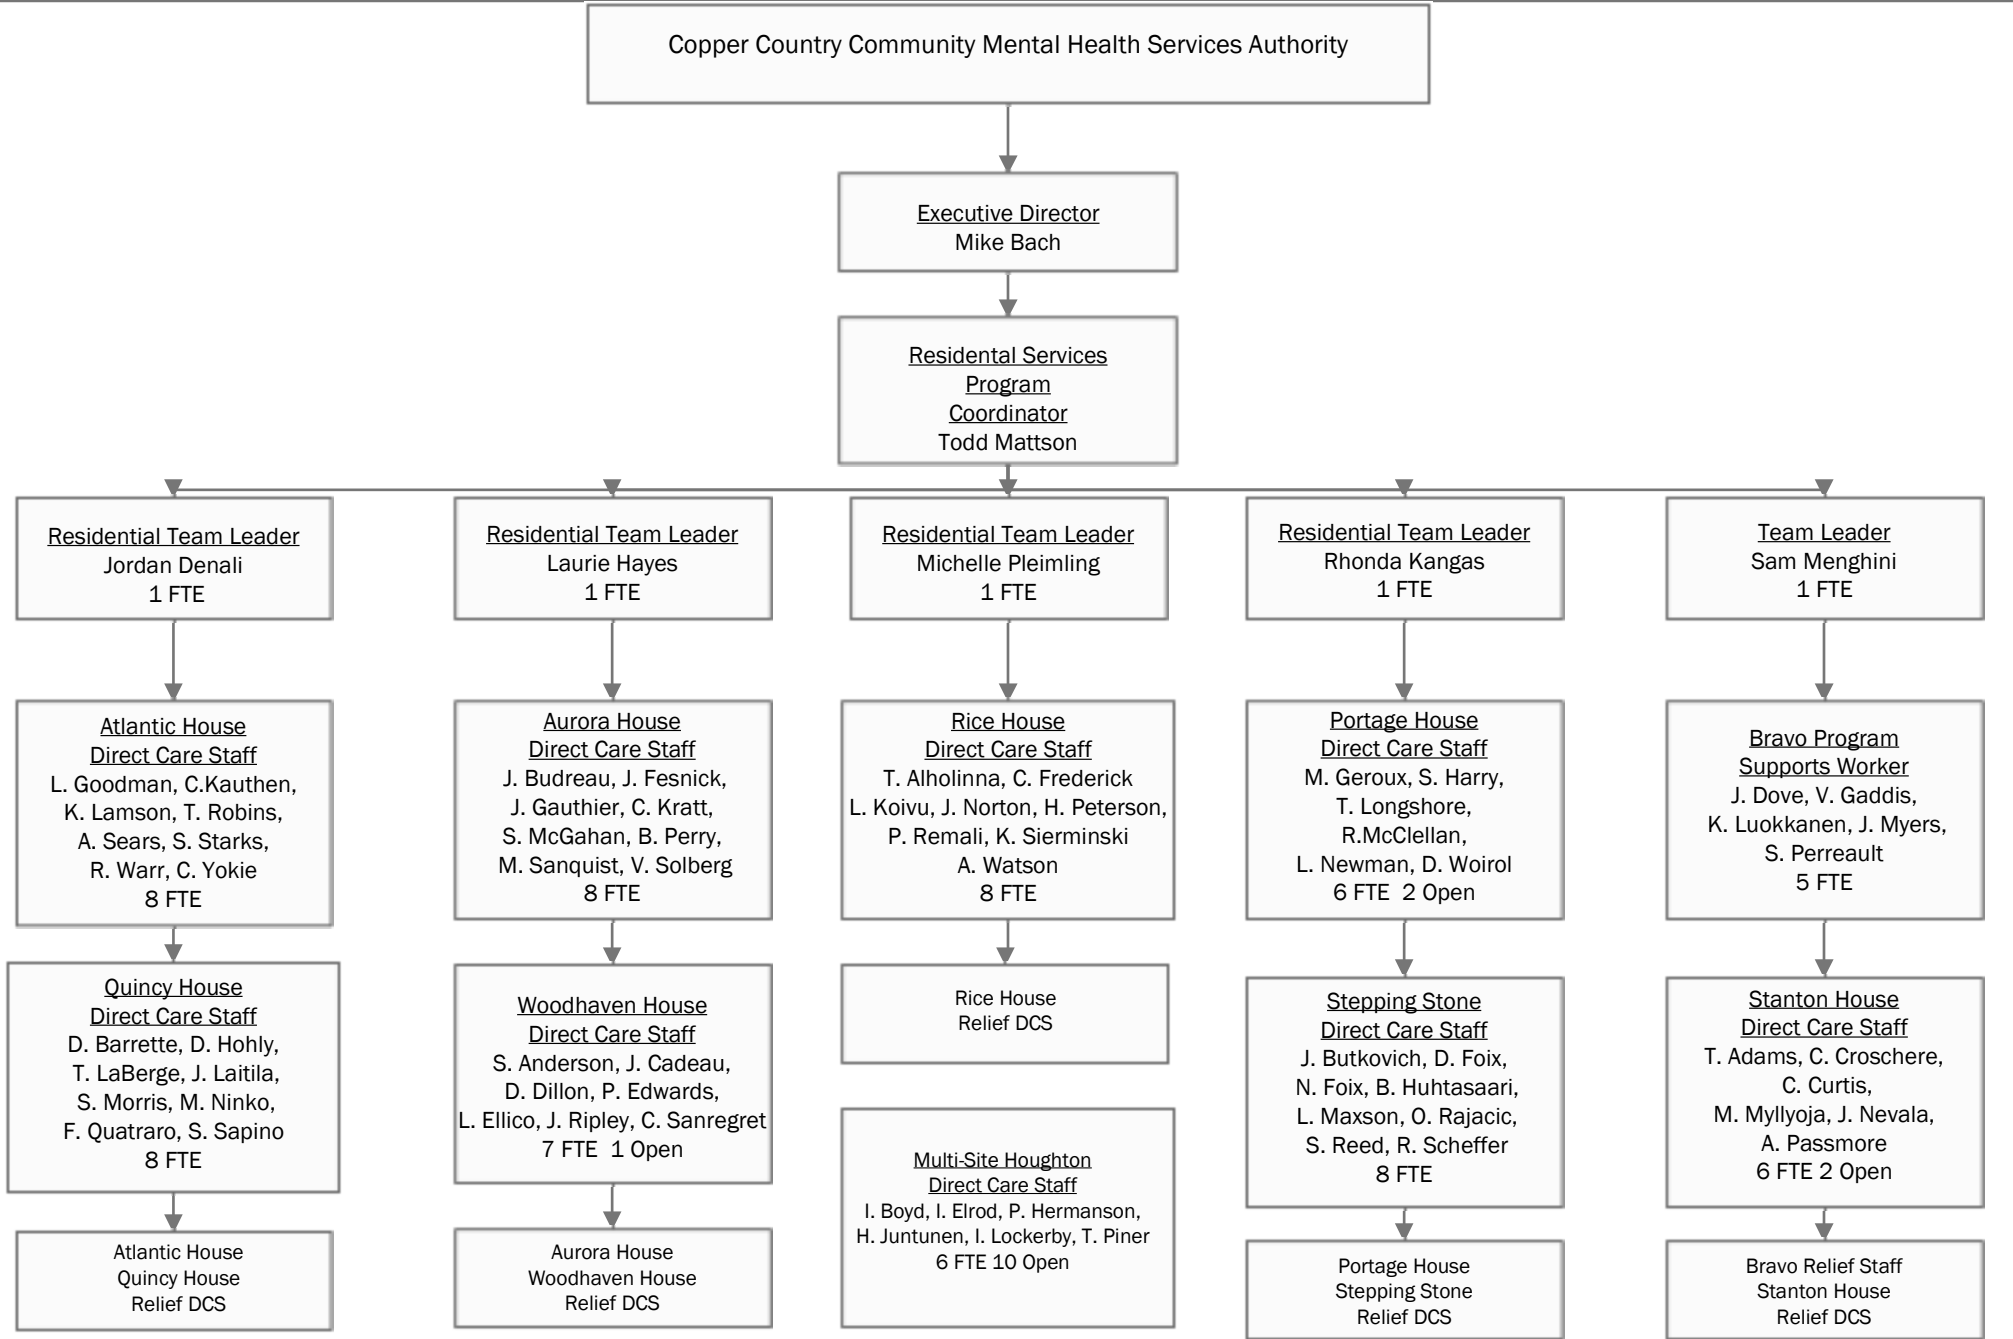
Copper Country Community Mental Health Services Authority

Executive Director
Mike Bach

Residental Services Program Coordinator
Todd Mattson

Residential Team Leader
Jordan Denali
1 FTE

Atlantic House Direct Care Staff
L. Goodman, C.Kauthen, K. Lamson, T. Robins, A. Sears, S. Starks, R. Warr, C. Yokie
8 FTE

Quincy House Direct Care Staff
D. Barrette, D. Hohly, T. LaBerge, J. Laitila, S. Morris, M. Ninko, F. Quatraro, S. Sapino
8 FTE

Atlantic House
Quincy House
Relief DCS

Residential Team Leader
Laurie Hayes
1 FTE

Aurora House Direct Care Staff
J. Budreau, J. Fesnick, J. Gauthier, C. Kratt, S. McGahan, B. Perry, M. Sanquist, V. Solberg
8 FTE

Woodhaven House Direct Care Staff
S. Anderson, J. Cadeau, D. Dillon, P. Edwards, L. Ellico, J. Ripley, C. Sanregret
7 FTE 1 Open

Aurora House
Woodhaven House
Relief DCS

Residential Team Leader
Michelle Pleimling
1 FTE

Rice House Direct Care Staff
T. Alholinna, C. Frederick L. Koivu, J. Norton, H. Peterson, P. Remali, K. Sierminski A. Watson
8 FTE

Rice House
Relief DCS

Multi-Site Houghton Direct Care Staff
I. Boyd, I. Elrod, P. Hermanson, H. Juntunen, I. Lockerby, T. Piner
6 FTE 10 Open

Residential Team Leader
Rhonda Kangas
1 FTE

Portage House Direct Care Staff
M. Geroux, S. Harry, T. Longshore, R.McClellan, L. Newman, D. Woirol
6 FTE 2 Open

Stepping Stone Direct Care Staff
J. Butkovich, D. Foix, N. Foix, B. Huhtasaari, L. Maxson, O. Rajacic, S. Reed, R. Scheffer
8 FTE

Portage House
Stepping Stone
Relief DCS

Team Leader
Sam Menghini
1 FTE

Bravo Program Supports Worker
J. Dove, V. Gaddis, K. Luokkanen, J. Myers, S. Perreault
5 FTE

Stanton House Direct Care Staff
T. Adams, C. Croschere, C. Curtis, M. Myllyoja, J. Nevala, A. Passmore
6 FTE 2 Open

Bravo Relief Staff
Stanton House
Relief DCS